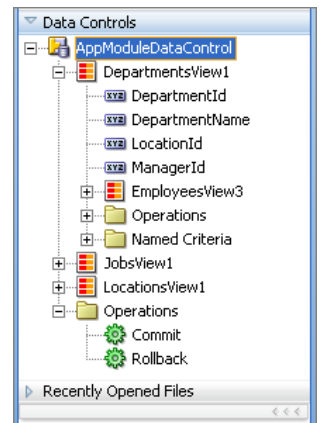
Data Controls
AppModuleDataControl
DepartmentsView1
XYZ DepartmentId
XYZ DepartmentName
XYZ LocationId
XYZ ManagerId
EmployeesView3
Operations
Named Criteria
JobsView1
LocationsView1
Operations
Commit
Rollback
Recently Opened Files